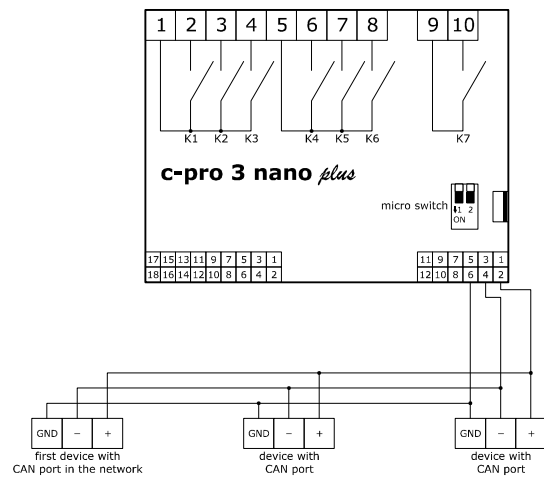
1 2 3 4 5 6 7 8 9 10

K1 K2 K3 K4 K5 K6 K7

c-pro 3 nano plus

micro switch

1 2
ON

17 15 13 11 9 7 5 3 1
18 16 14 12 10 8 6 4 2

11 9 7 5 3 1
12 10 8 6 4 2

GND – +
first device with CAN port in the network

GND – +
device with CAN port

GND – +
device with CAN port